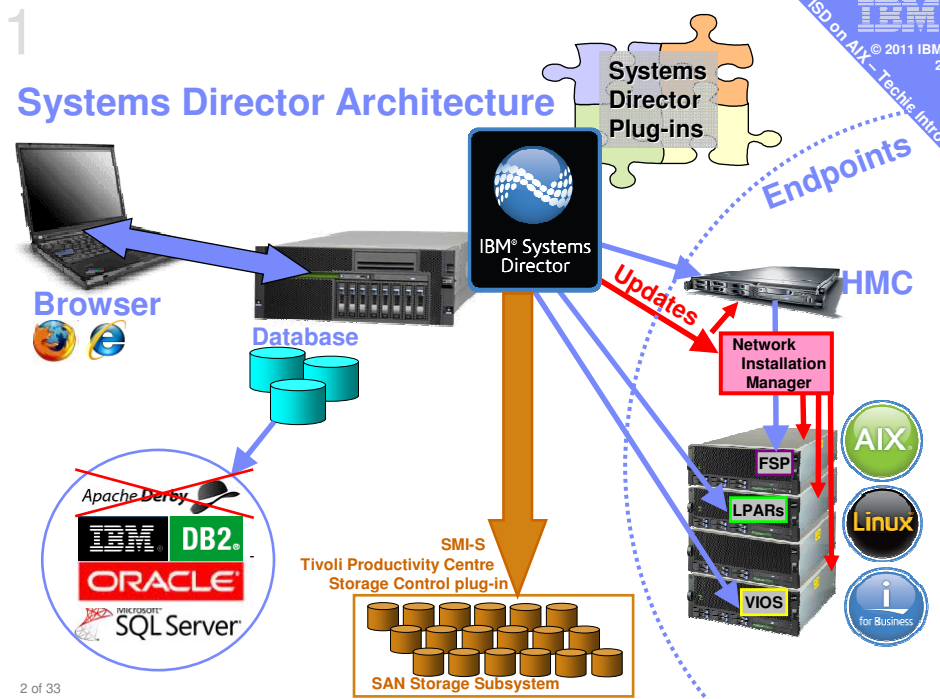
1

IBM

ISD on AIX – Techie Intro

© 2011 IBM

2

Systems Director Architecture

Systems Director Plug-ins

Endpoints

IBM® Systems Director

Browser

Database

Updates

HMC

Network Installation Manager

FSP

LPARs

VIOS

AIX

Linux

for Business

Apache Derby

IBM DB2

ORACLE

Microsoft SQL Server

SMI-S
Tivoli Productivity Centre
Storage Control plug-in

SAN Storage Subsystem

2 of 33